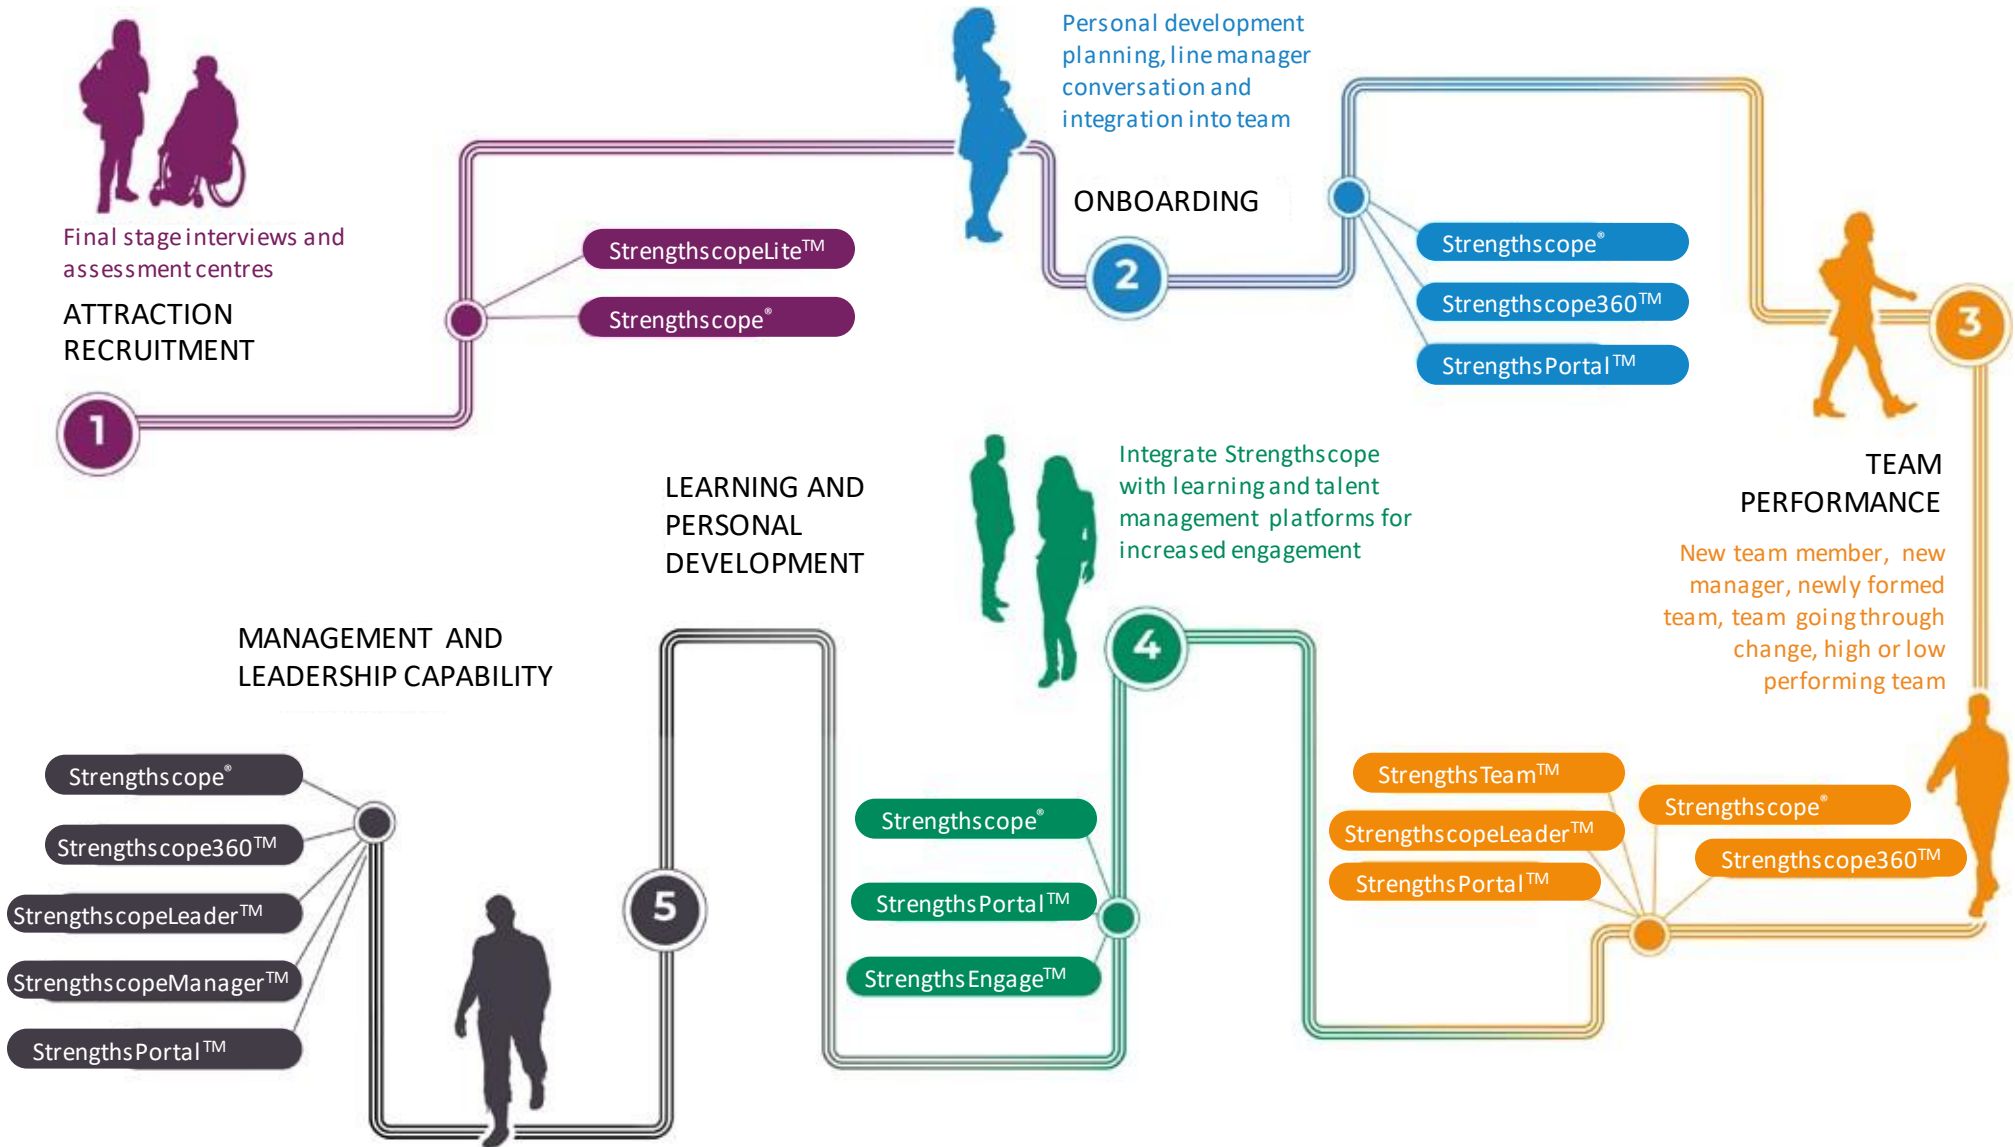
Final stage interviews and assessment centres

ATTRACTION RECRUITMENT

1

StrengthscopeLite™

Strengthscope®

Personal development planning, line manager conversation and integration into team

ONBOARDING

2

Strengthscope®

Strengthscope360™

StrengthsPortal™

3

TEAM PERFORMANCE

New team member, new manager, newly formed team, team going through change, high or low performing team

LEARNING AND PERSONAL DEVELOPMENT

Integrate Strengthscope with learning and talent management platforms for increased engagement

4

StrengthsTeam™

StrengthscopeLeader™

StrengthsPortal™

Strengthscope®

Strengthscope360™

MANAGEMENT AND LEADERSHIP CAPABILITY

Strengthscope®

Strengthscope360™

StrengthscopeLeader™

StrengthscopeManager™

StrengthsPortal™

5

Strengthscope®

StrengthsPortal™

StrengthsEngage™